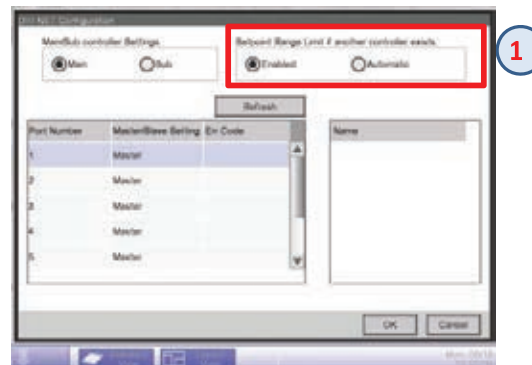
DIII-NET Configuration

Main/Sub controller Settings
Main
Sub

Setpoint Range Limit if another controller exists
Enabled
Automatic

1

Refresh

| Port Number | Master/Slave Setting | En Code |
|---|---|---|
| 1 | Master | |
| 2 | Master | |
| 3 | Master | |
| 4 | Master | |
| 5 | Master | |

Name

OK
Cancel

Mon 09/13